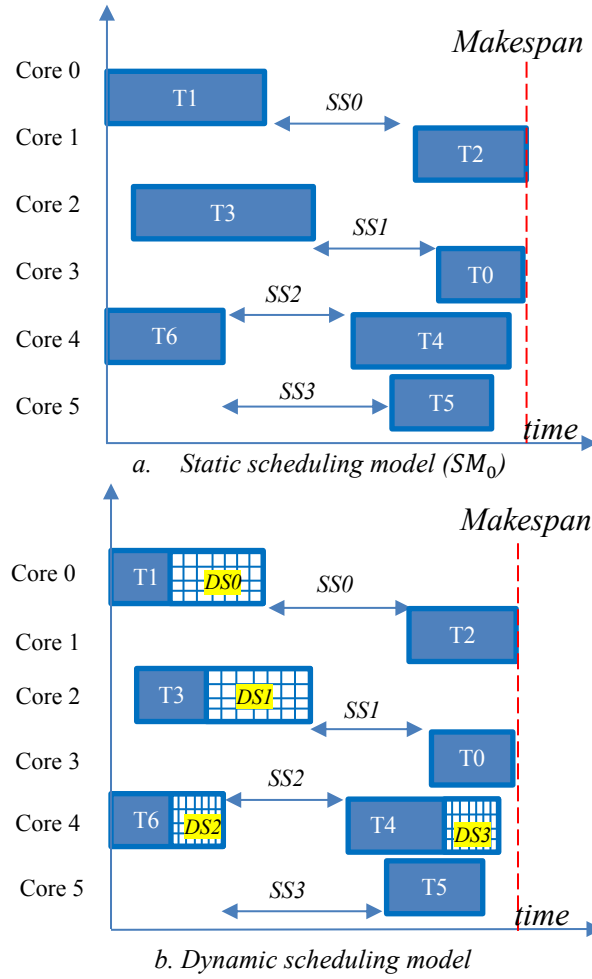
Makespan

Core 0
Core 1
Core 2
Core 3
Core 4
Core 5

T1
SS0
T2
T3
SS1
T0
SS2
T6
T4
SS3
T5
time

a. Static scheduling model ($SM_0$)

Makespan

Core 0
Core 1
Core 2
Core 3
Core 4
Core 5

T1
DS0
SS0
T2
T3
DS1
SS1
T0
SS2
T6
DS2
T4
DS3
SS3
T5
time

b. Dynamic scheduling model